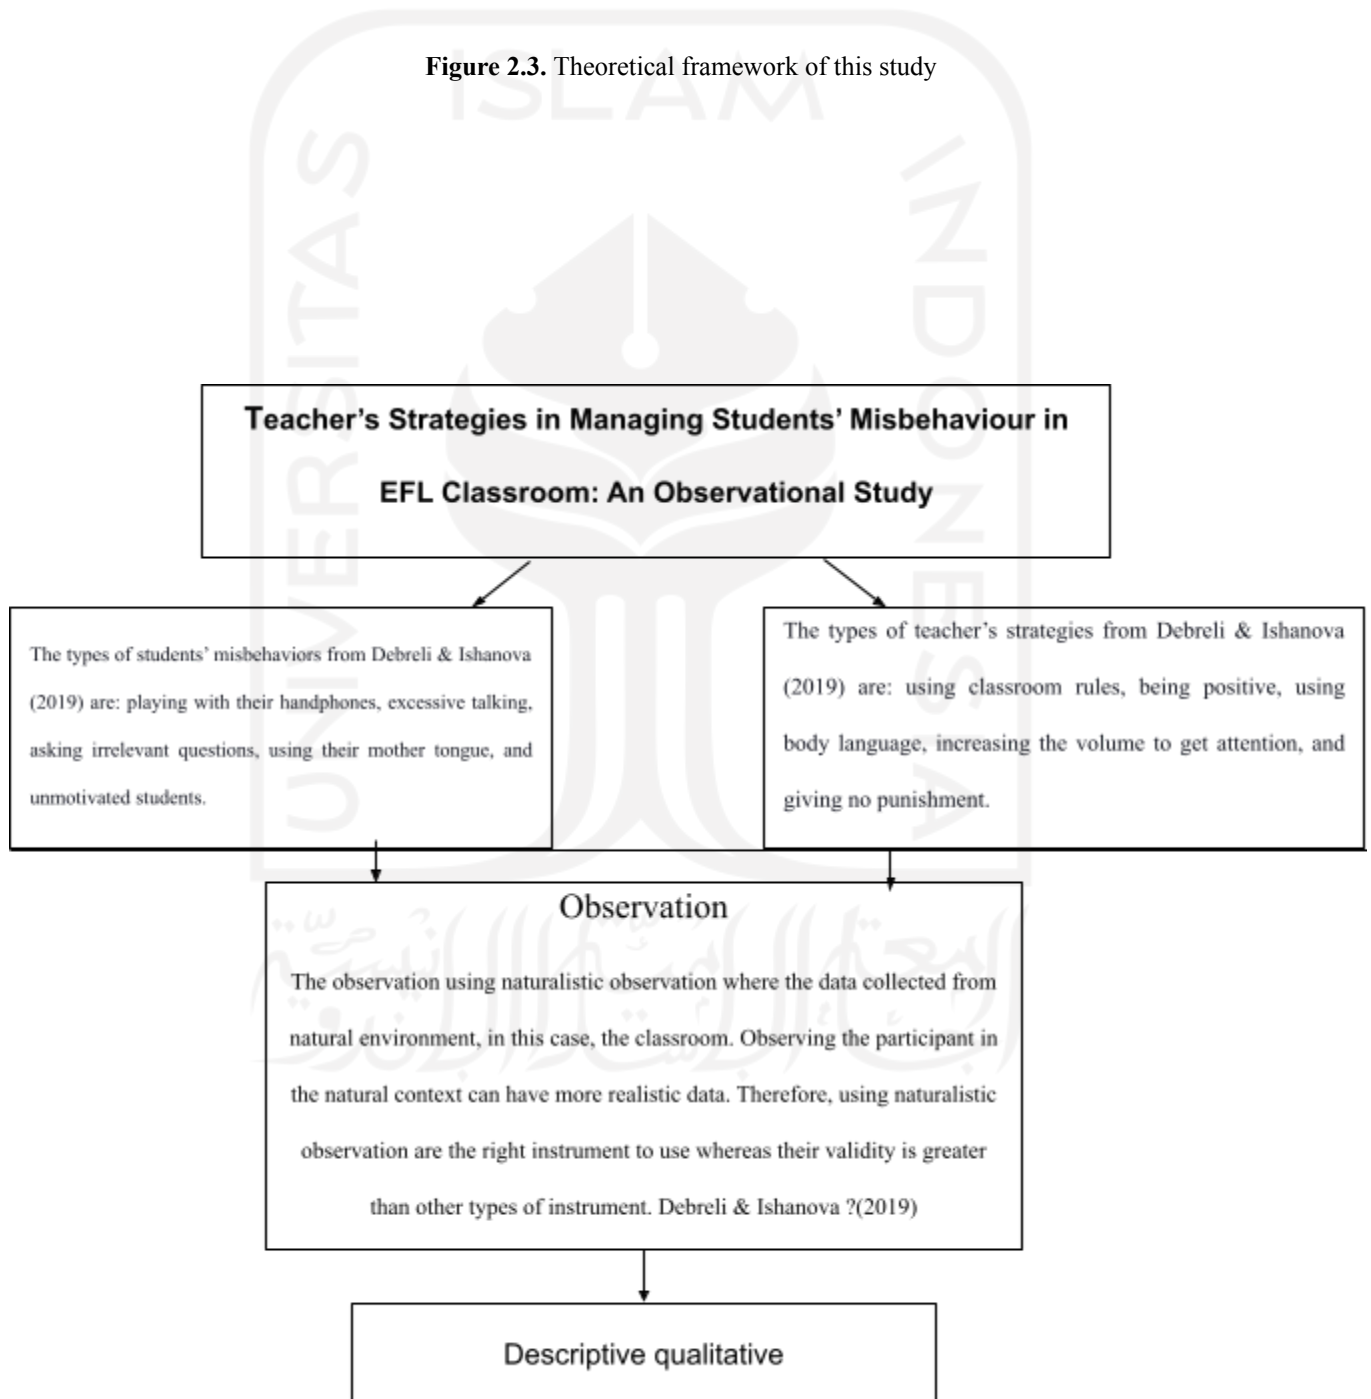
**Figure 2.3.** Theoretical framework of this study

Teacher's Strategies in Managing Students' Misbehaviour in EFL Classroom: An Observational Study

The types of students' misbehaviors from Debreli & Ishanova (2019) are: playing with their handphones, excessive talking, asking irrelevant questions, using their mother tongue, and unmotivated students.

The types of teacher's strategies from Debreli & Ishanova (2019) are: using classroom rules, being positive, using body language, increasing the volume to get attention, and giving no punishment.

Observation

The observation using naturalistic observation where the data collected from natural environment, in this case, the classroom. Observing the participant in the natural context can have more realistic data. Therefore, using naturalistic observation are the right instrument to use whereas their validity is greater than other types of instrument. Debreli & Ishanova ?(2019)

Descriptive qualitative